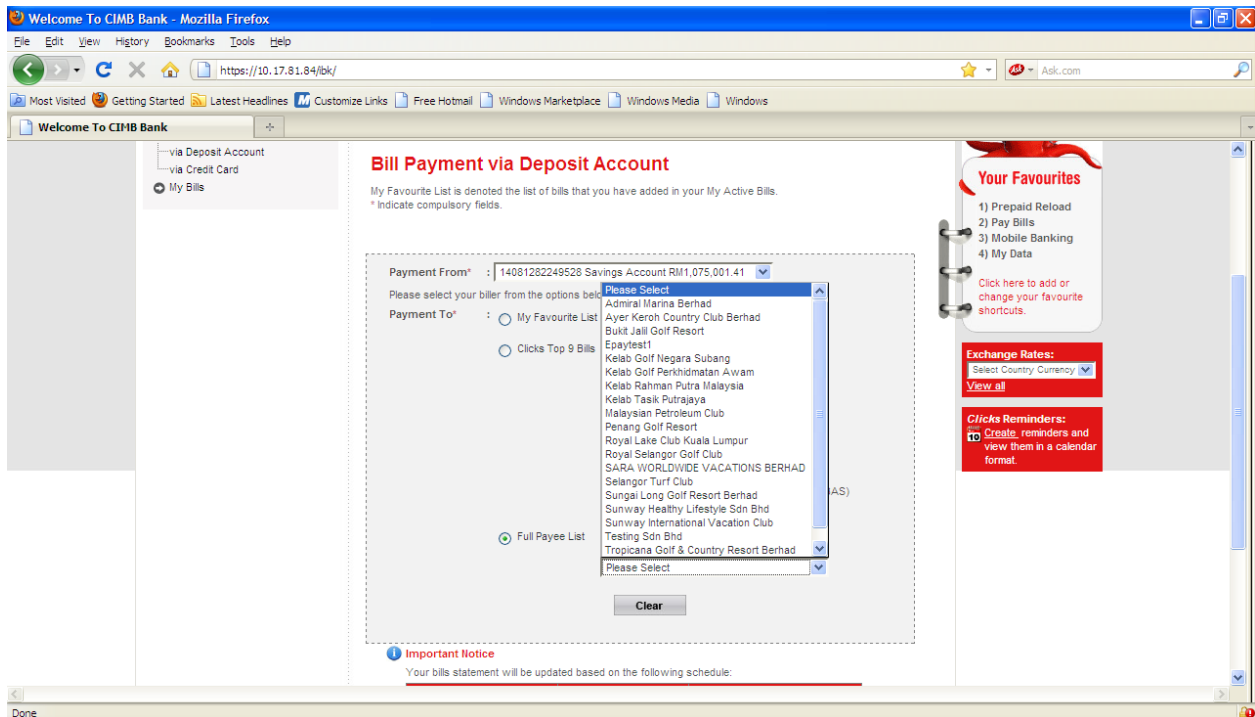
Welcome To CIMB Bank - Mozilla Firefox

File Edit View History Bookmarks Tools Help

https://10.17.81.84/ibk/

Ask.com

Most Visited Getting Started Latest Headlines Customize Links Free Hotmail Windows Marketplace Windows Media Windows

Welcome To CIMB Bank

via Deposit Account
via Credit Card
My Bills

Bill Payment via Deposit Account

My Favourite List is denoted the list of bills that you have added in your My Active Bills.
* Indicate compulsory fields.

Payment From* : 14081282249528 Savings Account RM1,075,001.41

Please select your biller from the options belo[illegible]

Payment To* : My Favourite List

Clicks Top 9 Bills

Please Select
Admiral Marina Berhad
Ayer Keroh Country Club Berhad
Bukit Jalil Golf Resort
Epaytest1
Kelab Golf Negara Subang
Kelab Golf Perkhidmatan Awam
Kelab Rahman Putra Malaysia
Kelab Tasik Putrajaya
Malaysian Petroleum Club
Penang Golf Resort
Royal Lake Club Kuala Lumpur
Royal Selangor Golf Club
SARA WORLDWIDE VACATIONS BERHAD
Selangor Turf Club
Sungai Long Golf Resort Berhad
Sunway Healthy Lifestyle Sdn Bhd
Sunway International Vacation Club
Testing Sdn Bhd
Tropicana Golf & Country Resort Berhad

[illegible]AS)

Full Payee List

Please Select

Clear

Important Notice

Your bills statement will be updated based on the following schedule:

Your Favourites

1) Prepaid Reload
2) Pay Bills
3) Mobile Banking
4) My Data

Click here to add or change your favourite shortcuts.

Exchange Rates:
Select Country Currency
View all

Clicks Reminders:
Create reminders and view them in a calendar format.

Done